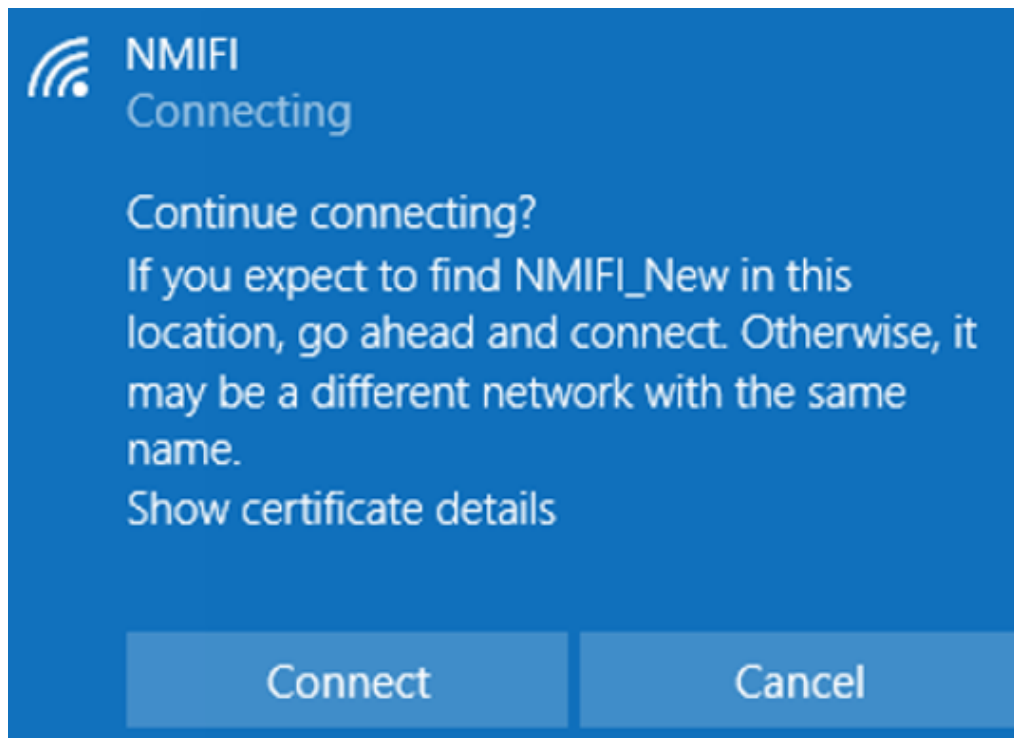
NMIFI
Connecting

Continue connecting?
If you expect to find NMIFI_New in this location, go ahead and connect. Otherwise, it may be a different network with the same name.
Show certificate details

Connect
Cancel